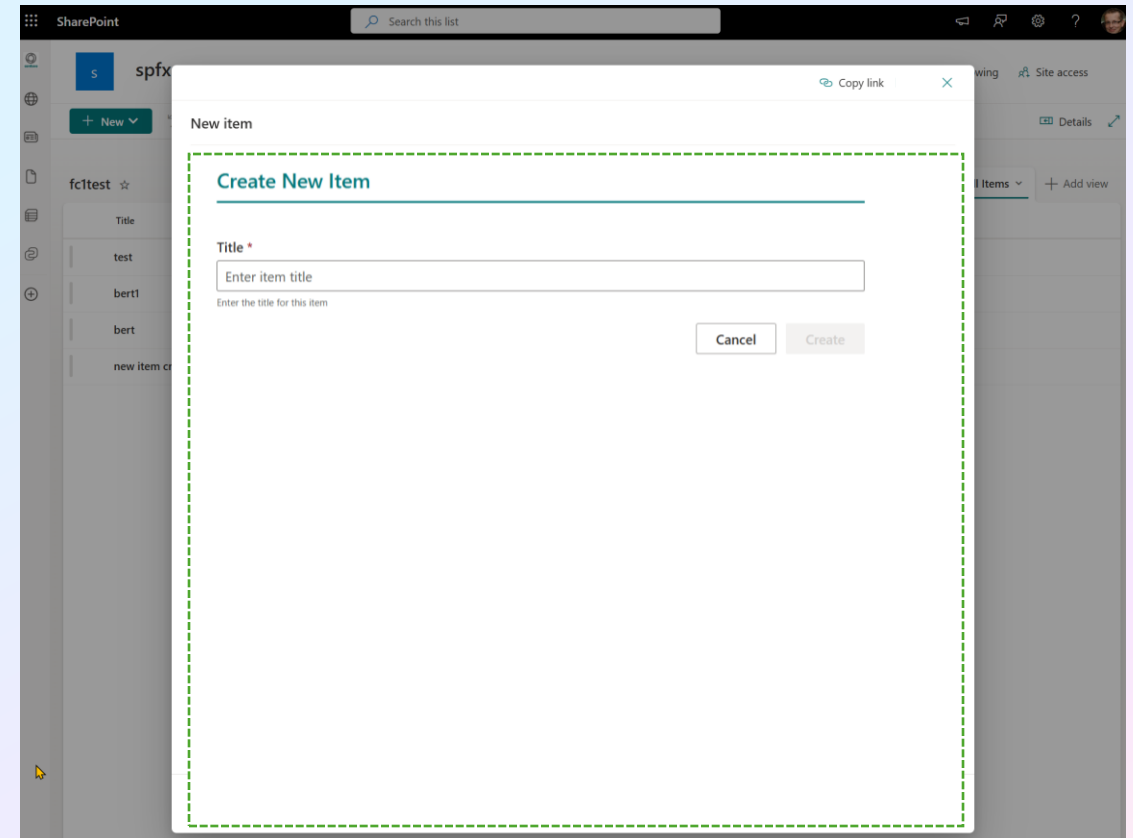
SharePoint

Search this list

S spfx

wing Site access

+ New

Details

fc1test ☆

ll Items + Add view

Title

test

bert1

bert

new item cr

Copy link ✕

New item

Create New Item

Title *

Enter item title

Enter the title for this item

Cancel

Create